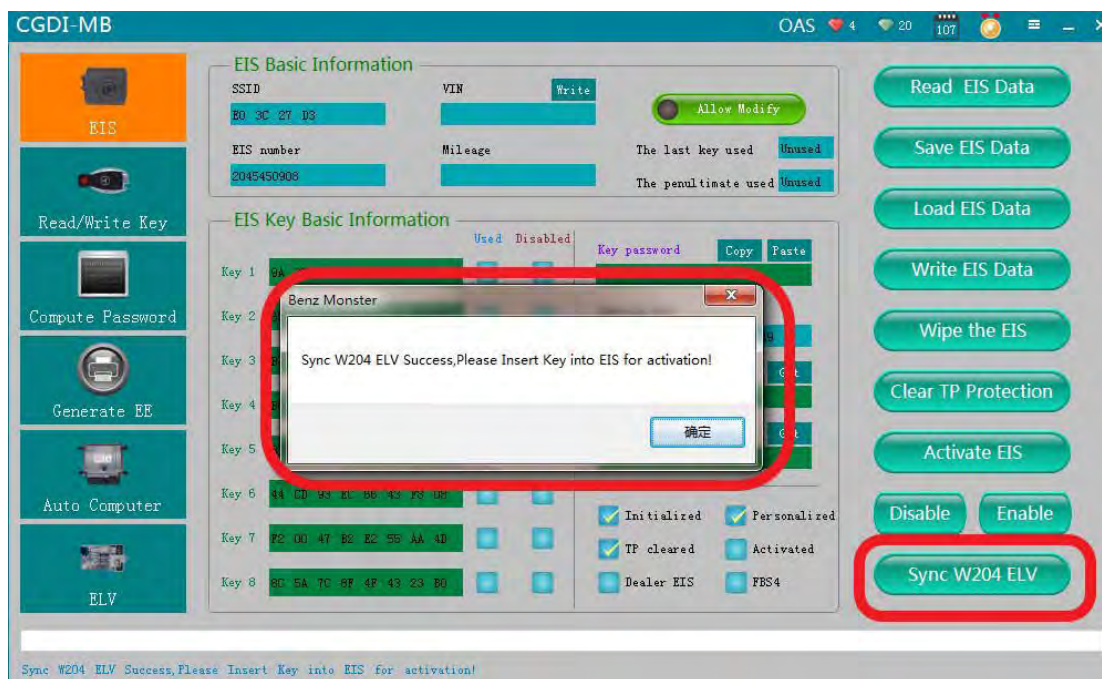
CGDI-MB

OAS 4 20 107

EIS

Read/Write Key

Compute Password

Generate EE

Auto Computer

ELV

EIS Basic Information

SSID

E0 3C 27 D3

VIN

Write

Allow Modify

EIS number

2045450908

Mileage

The last key used Unused

The penultimate used Unused

EIS Key Basic Information

Used Disabled

Key password

Copy Paste

Key 1 9A

Key 2

Key 3

Key 4

Key 5

Key 6 44 CD 93 EC B6 43 F9 0F

Key 7 F2 00 47 B2 E2 55 AA 4D

Key 8 8C 5A 7C 8F 4F 43 23 B0

Benz Monster

Sync W204 ELV Success,Please Insert Key into EIS for activation!

确定

Initialized

Personalized

TP cleared

Activated

Dealer EIS

FBS4

Read EIS Data

Save EIS Data

Load EIS Data

Write EIS Data

Wipe the EIS

Clear TP Protection

Activate EIS

Disable

Enable

Sync W204 ELV

Sync W204 ELV Success,Please Insert Key into EIS for activation!